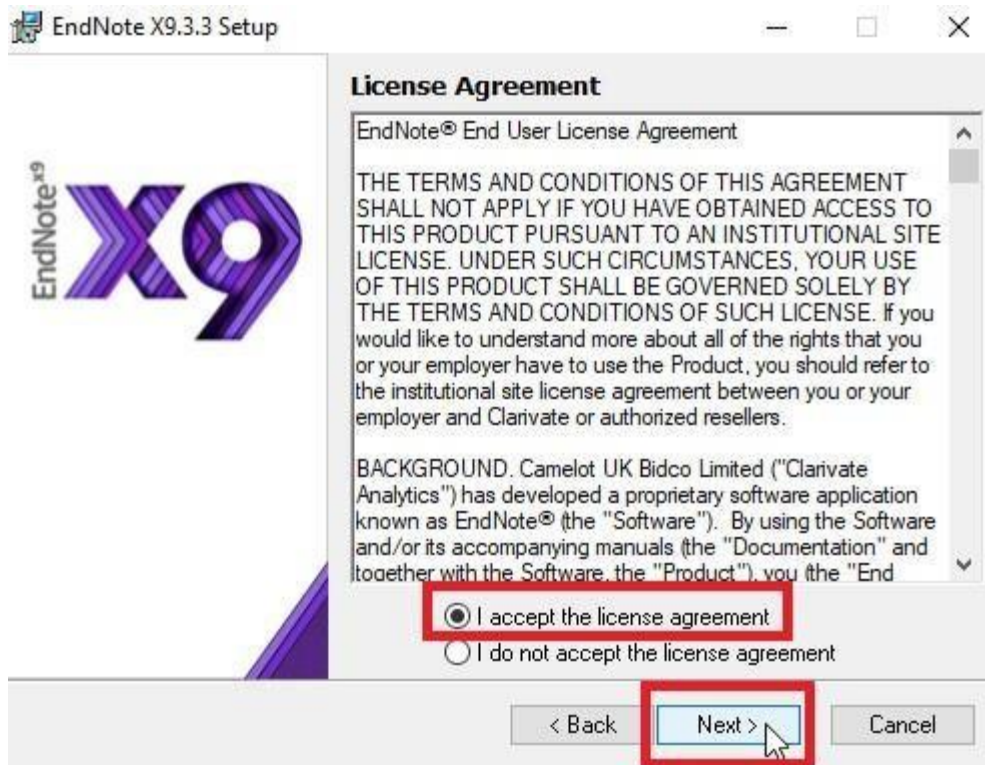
EndNote X9.3.3 Setup

EndNote$^{x9}$

X9

License Agreement

EndNote® End User License Agreement

THE TERMS AND CONDITIONS OF THIS AGREEMENT SHALL NOT APPLY IF YOU HAVE OBTAINED ACCESS TO THIS PRODUCT PURSUANT TO AN INSTITUTIONAL SITE LICENSE. UNDER SUCH CIRCUMSTANCES, YOUR USE OF THIS PRODUCT SHALL BE GOVERNED SOLELY BY THE TERMS AND CONDITIONS OF SUCH LICENSE. If you would like to understand more about all of the rights that you or your employer have to use the Product, you should refer to the institutional site license agreement between you or your employer and Clarivate or authorized resellers.

BACKGROUND. Camelot UK Bidco Limited ("Clarivate Analytics") has developed a proprietary software application known as EndNote® (the "Software"). By using the Software and/or its accompanying manuals (the "Documentation" and together with the Software, the "Product"), you (the "End

I accept the license agreement

I do not accept the license agreement

< Back

Next >

Cancel